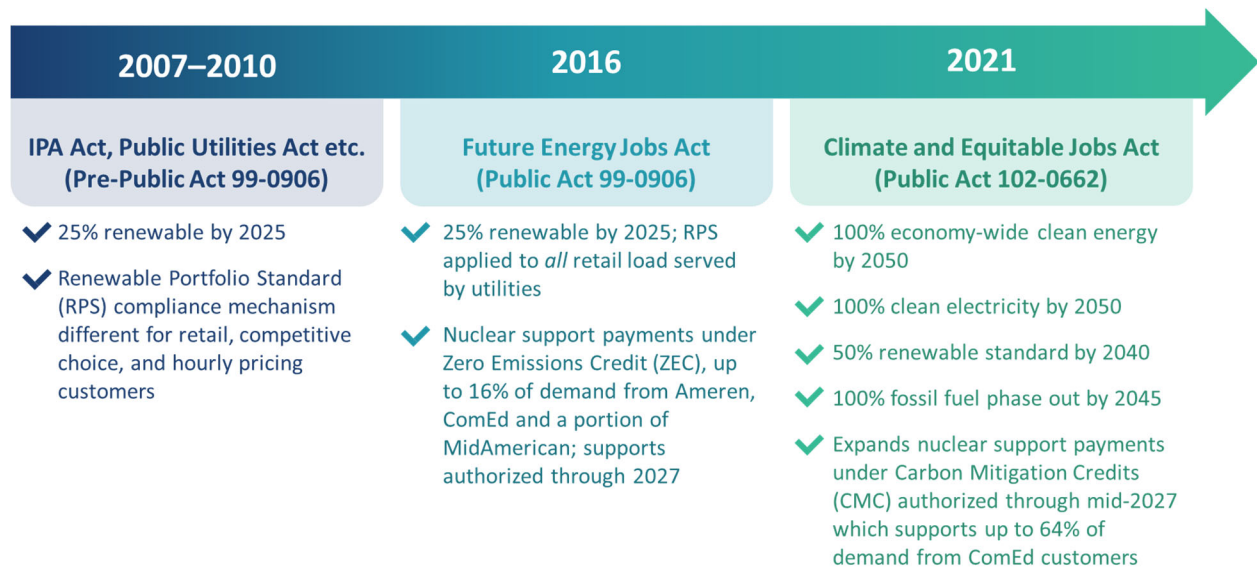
2007–2010

2016

2021

IPA Act, Public Utilities Act etc. (Pre-Public Act 99-0906)

25% renewable by 2025

Renewable Portfolio Standard (RPS) compliance mechanism different for retail, competitive choice, and hourly pricing customers

Future Energy Jobs Act (Public Act 99-0906)

25% renewable by 2025; RPS applied to *all* retail load served by utilities

Nuclear support payments under Zero Emissions Credit (ZEC), up to 16% of demand from Ameren, ComEd and a portion of MidAmerican; supports authorized through 2027

Climate and Equitable Jobs Act (Public Act 102-0662)

100% economy-wide clean energy by 2050

100% clean electricity by 2050

50% renewable standard by 2040

100% fossil fuel phase out by 2045

Expands nuclear support payments under Carbon Mitigation Credits (CMC) authorized through mid-2027 which supports up to 64% of demand from ComEd customers